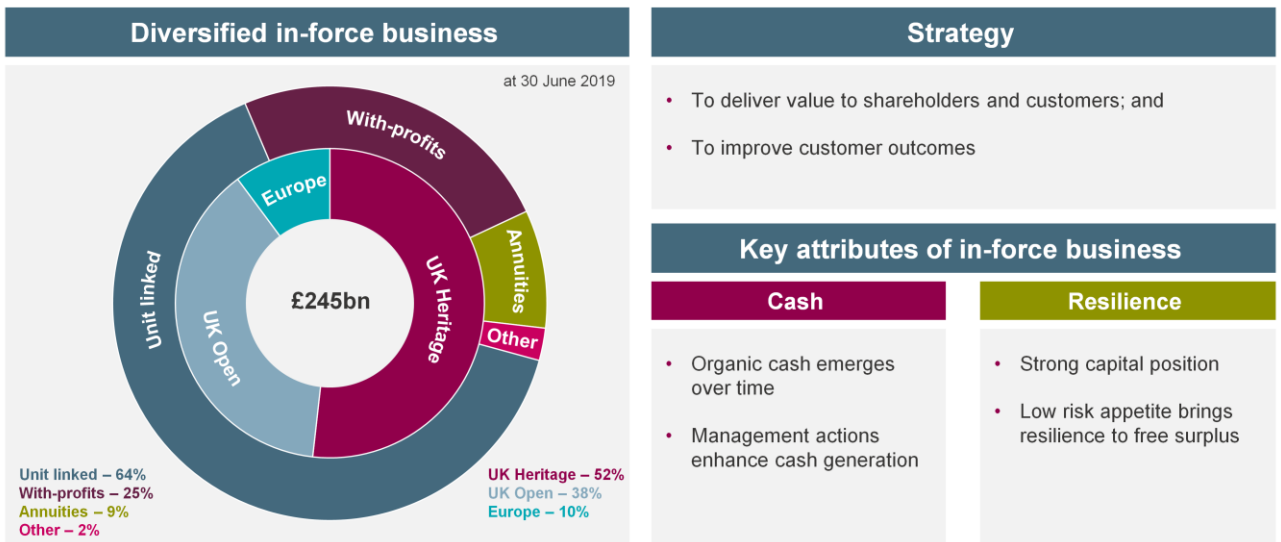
Diversified in-force business

at 30 June 2019

With-profits

Europe

Annuities

Unit linked

UK Heritage

£245bn

UK Open

Other

Unit linked – 64%
With-profits – 25%
Annuities – 9%
Other – 2%

UK Heritage – 52%
UK Open – 38%
Europe – 10%

Strategy

• To deliver value to shareholders and customers; and

• To improve customer outcomes

Key attributes of in-force business

Cash

• Organic cash emerges over time

• Management actions enhance cash generation

Resilience

• Strong capital position

• Low risk appetite brings resilience to free surplus